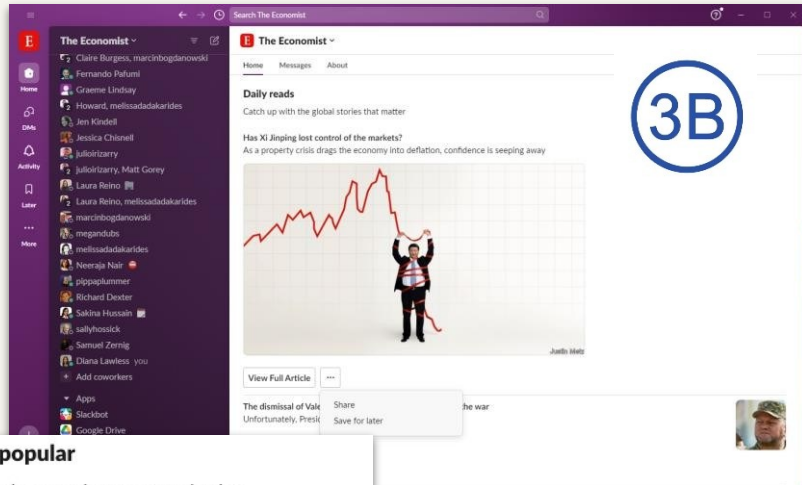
Search The Economist

E

Home

DMs

Activity

Later

More

The Economist

Claire Burgess, marcinbogdanowski
Fernando Pafumi
Graeme Lindsay
Howard, melissadadakarides
Jen Kindell
Jessica Chisnell
juliorizarry
juliorizarry, Matt Gorey
Laura Reino
Laura Reino, melissadadakarides
marcinbogdanowski
megandubs
melissadadakarides
Neeraja Nair
pippaplummer
Richard Dexter
Sakina Hussain
sallyhossick
Samuel Zernig
Diana Lawless you
Add coworkers

Apps
Slackbot
Google Drive

The Economist

Home Messages About

3B

Daily reads

Catch up with the global stories that matter

Has Xi Jinping lost control of the markets?

As a property crisis drags the economy into deflation, confidence is seeping away

Justin Metz

View Full Article ···

Share
Save for later

The dismissal of Vale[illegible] the war
Unfortunately, Presi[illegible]

popular